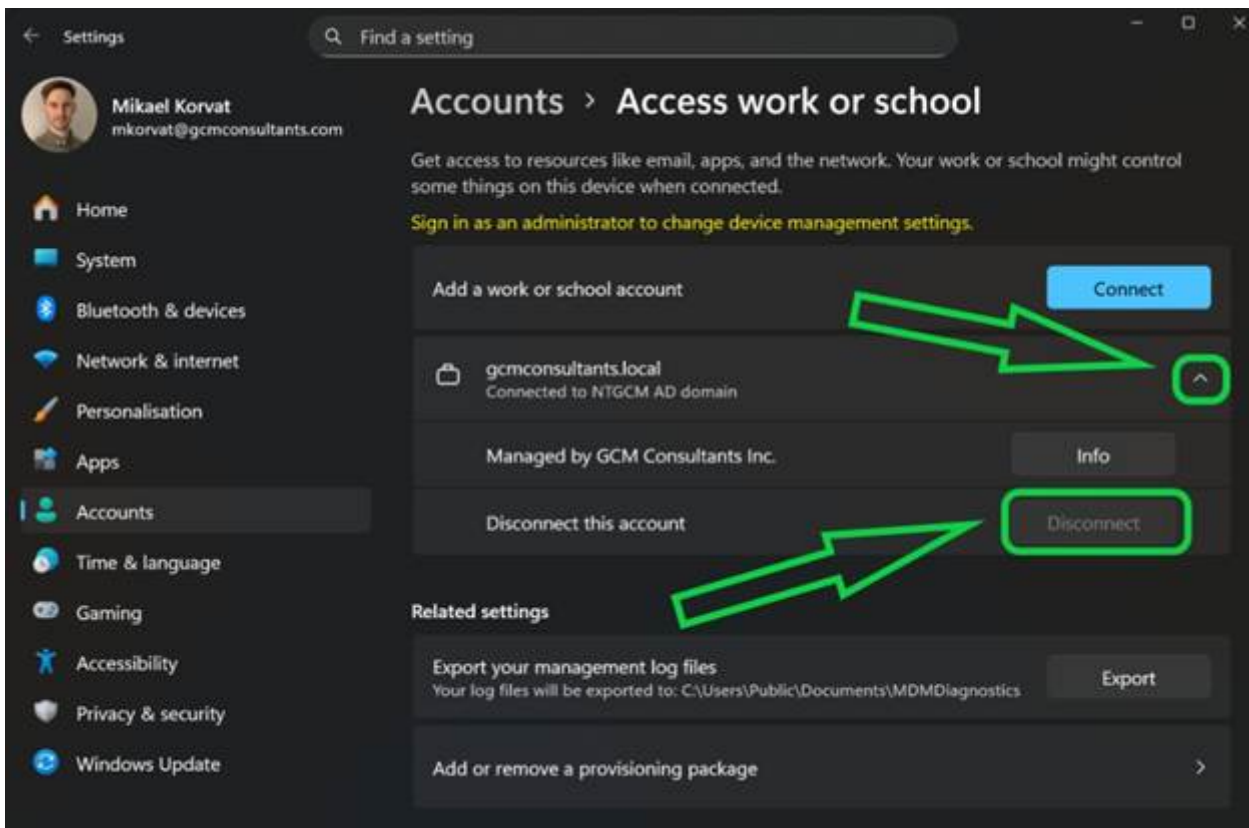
Settings

Find a setting

Mikael Korvat
mkorvat@gcmconsultants.com

Home
System
Bluetooth & devices
Network & internet
Personalisation
Apps
Accounts
Time & language
Gaming
Accessibility
Privacy & security
Windows Update

Accounts › Access work or school

Get access to resources like email, apps, and the network. Your work or school might control some things on this device when connected.

Sign in as an administrator to change device management settings.

Add a work or school account
Connect

gcmconsultants.local
Connected to NTGCM AD domain

Managed by GCM Consultants Inc.
Info

Disconnect this account
Disconnect

Related settings

Export your management log files
Your log files will be exported to: C:\Users\Public\Documents\MDMDiagnostics
Export

Add or remove a provisioning package